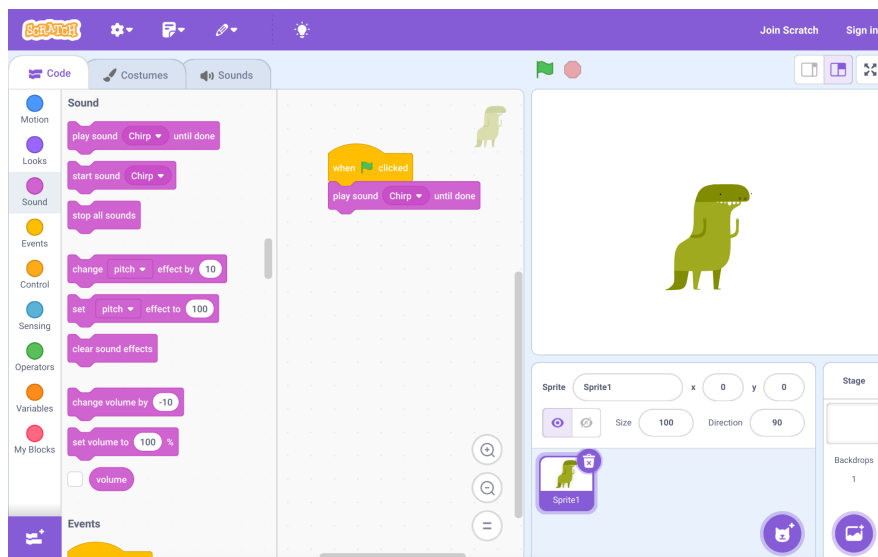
SCRATCH

Join Scratch Sign in

Code Costumes Sounds

Motion
Looks
Sound
Events
Control
Sensing
Operators
Variables
My Blocks

Sound

play sound Chirp until done

start sound Chirp

stop all sounds

change pitch effect by 10

set pitch effect to 100

clear sound effects

change volume by -10

set volume to 100 %

volume

Events

when clicked

play sound Chirp until done

Sprite Sprite1 x 0 y 0

Size 100 Direction 90

Sprite1

Stage

Backdrops

1